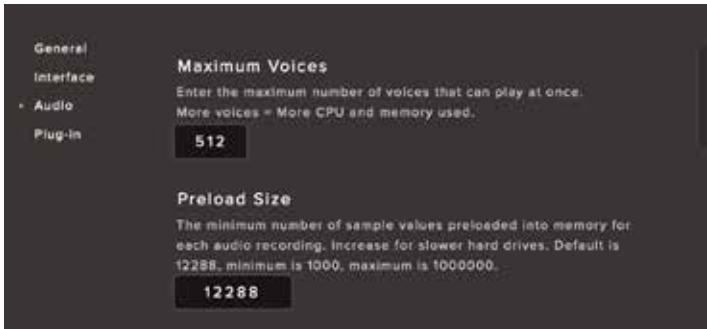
General
Interface
• Audio
Plug-in

Maximum Voices

Enter the maximum number of voices that can play at once. More voices = More CPU and memory used.

512

Preload Size

The minimum number of sample values preloaded into memory for each audio recording. Increase for slower hard drives. Default is 12288, minimum is 1000, maximum is 1000000.

12288